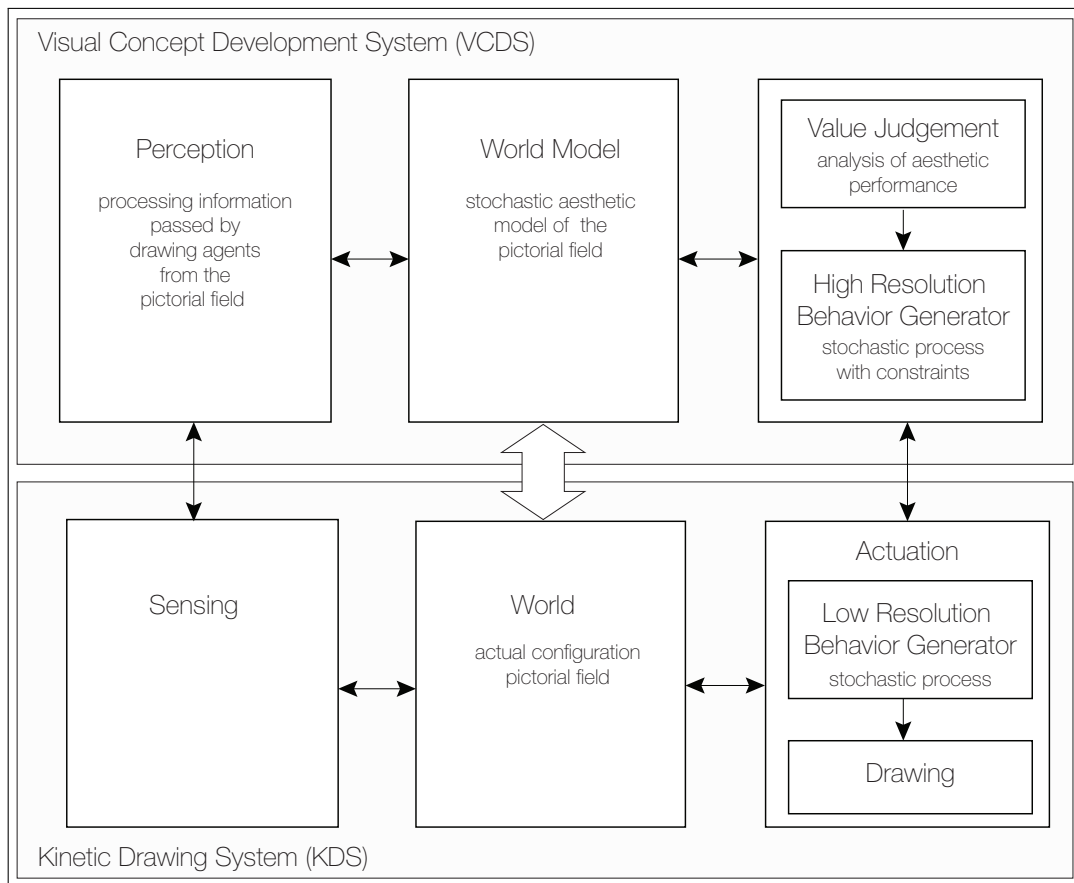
Visual Concept Development System (VCDS)

Perception

processing information passed by drawing agents from the pictorial field

World Model

stochastic aesthetic model of the pictorial field

Value Judgement

analysis of aesthetic performance

High Resolution Behavior Generator

stochastic process with constraints

Sensing

World

actual configuration pictorial field

Actuation

Low Resolution Behavior Generator

stochastic process

Drawing

Kinetic Drawing System (KDS)